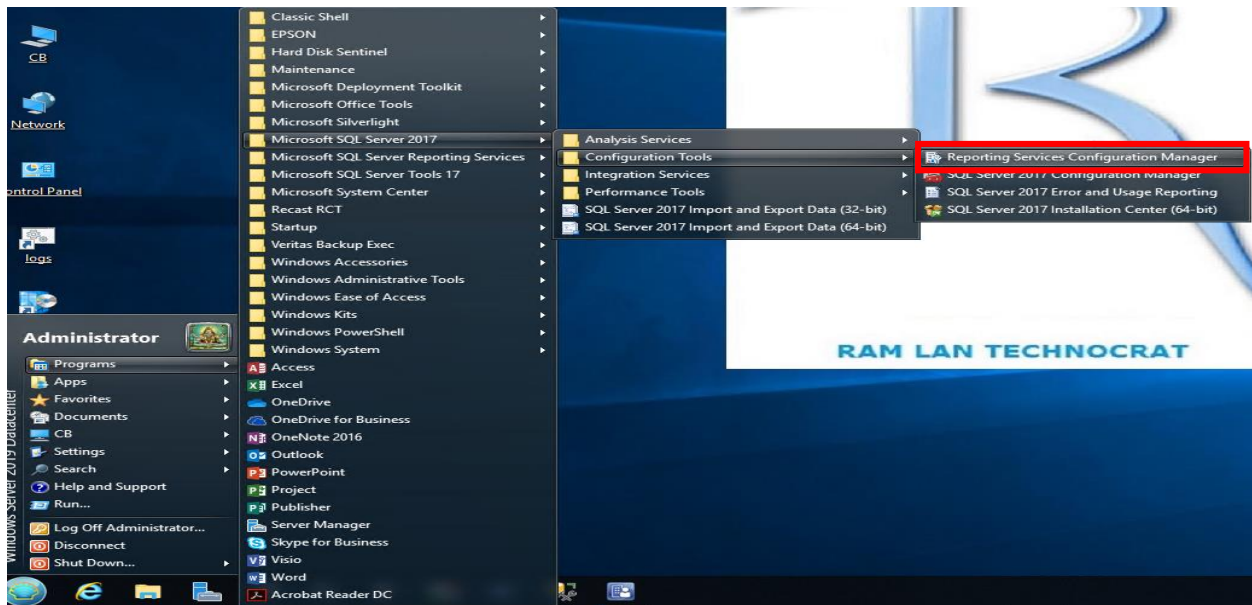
CB

Network

ontrol Panel

logs

Administrator

Programs
Apps
Favorites
Documents
CB
Settings
Search
Help and Support
Run...
Log Off Administrator...
Disconnect
Shut Down...

Windows Server 2019 Datacenter

Classic Shell
EPSON
Hard Disk Sentinel
Maintenance
Microsoft Deployment Toolkit
Microsoft Office Tools
Microsoft Silverlight
Microsoft SQL Server 2017
Microsoft SQL Server Reporting Services
Microsoft SQL Server Tools 17
Microsoft System Center
Recast RCT
Startup
Veritas Backup Exec
Windows Accessories
Windows Administrative Tools
Windows Ease of Access
Windows Kits
Windows PowerShell
Windows System
Access
Excel
OneDrive
OneDrive for Business
OneNote 2016
Outlook
PowerPoint
Project
Publisher
Server Manager
Skype for Business
Visio
Word
Acrobat Reader DC

Analysis Services
Configuration Tools
Integration Services
Performance Tools
SQL Server 2017 Import and Export Data (32-bit)
SQL Server 2017 Import and Export Data (64-bit)

Reporting Services Configuration Manager
SQL Server 2017 Configuration Manager
SQL Server 2017 Error and Usage Reporting
SQL Server 2017 Installation Center (64-bit)

RAM LAN TECHNOCRAT